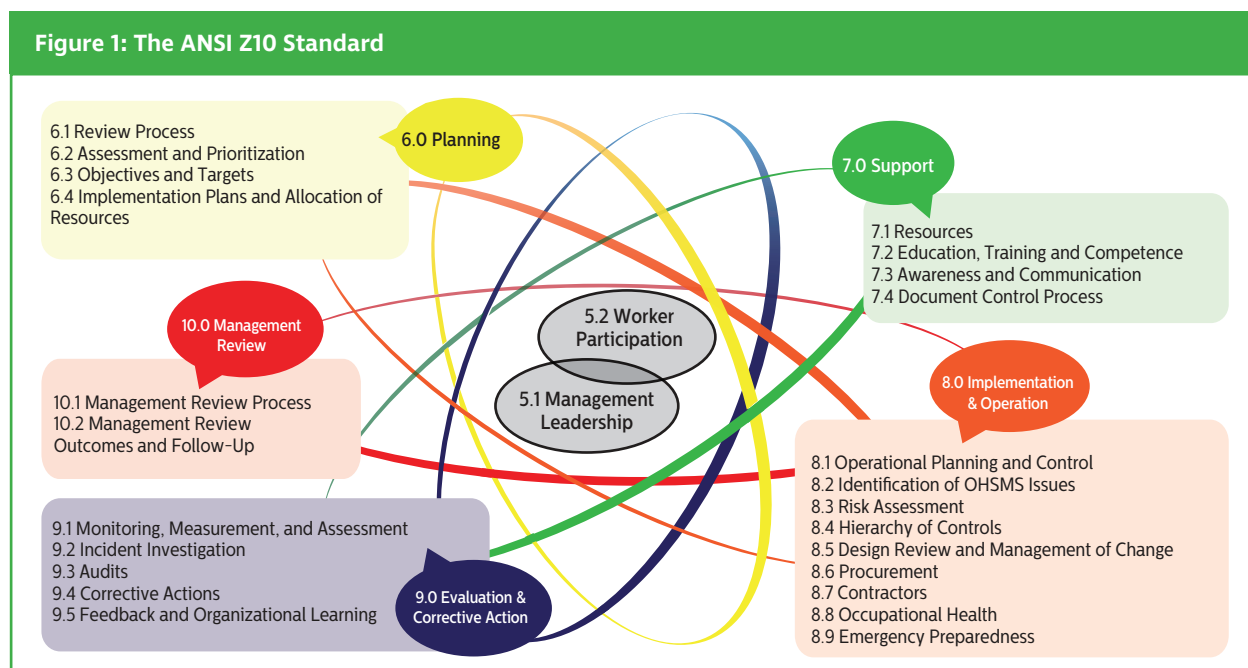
Figure 1: The ANSI Z10 Standard

6.0 Planning

6.1 Review Process
6.2 Assessment and Prioritization
6.3 Objectives and Targets
6.4 Implementation Plans and Allocation of Resources

7.0 Support

7.1 Resources
7.2 Education, Training and Competence
7.3 Awareness and Communication
7.4 Document Control Process

10.0 Management Review

10.1 Management Review Process
10.2 Management Review Outcomes and Follow-Up

5.2 Worker Participation

5.1 Management Leadership

8.0 Implementation & Operation

8.1 Operational Planning and Control
8.2 Identification of OHSMS Issues
8.3 Risk Assessment
8.4 Hierarchy of Controls
8.5 Design Review and Management of Change
8.6 Procurement
8.7 Contractors
8.8 Occupational Health
8.9 Emergency Preparedness

9.1 Monitoring, Measurement, and Assessment
9.2 Incident Investigation
9.3 Audits
9.4 Corrective Actions
9.5 Feedback and Organizational Learning

9.0 Evaluation & Corrective Action